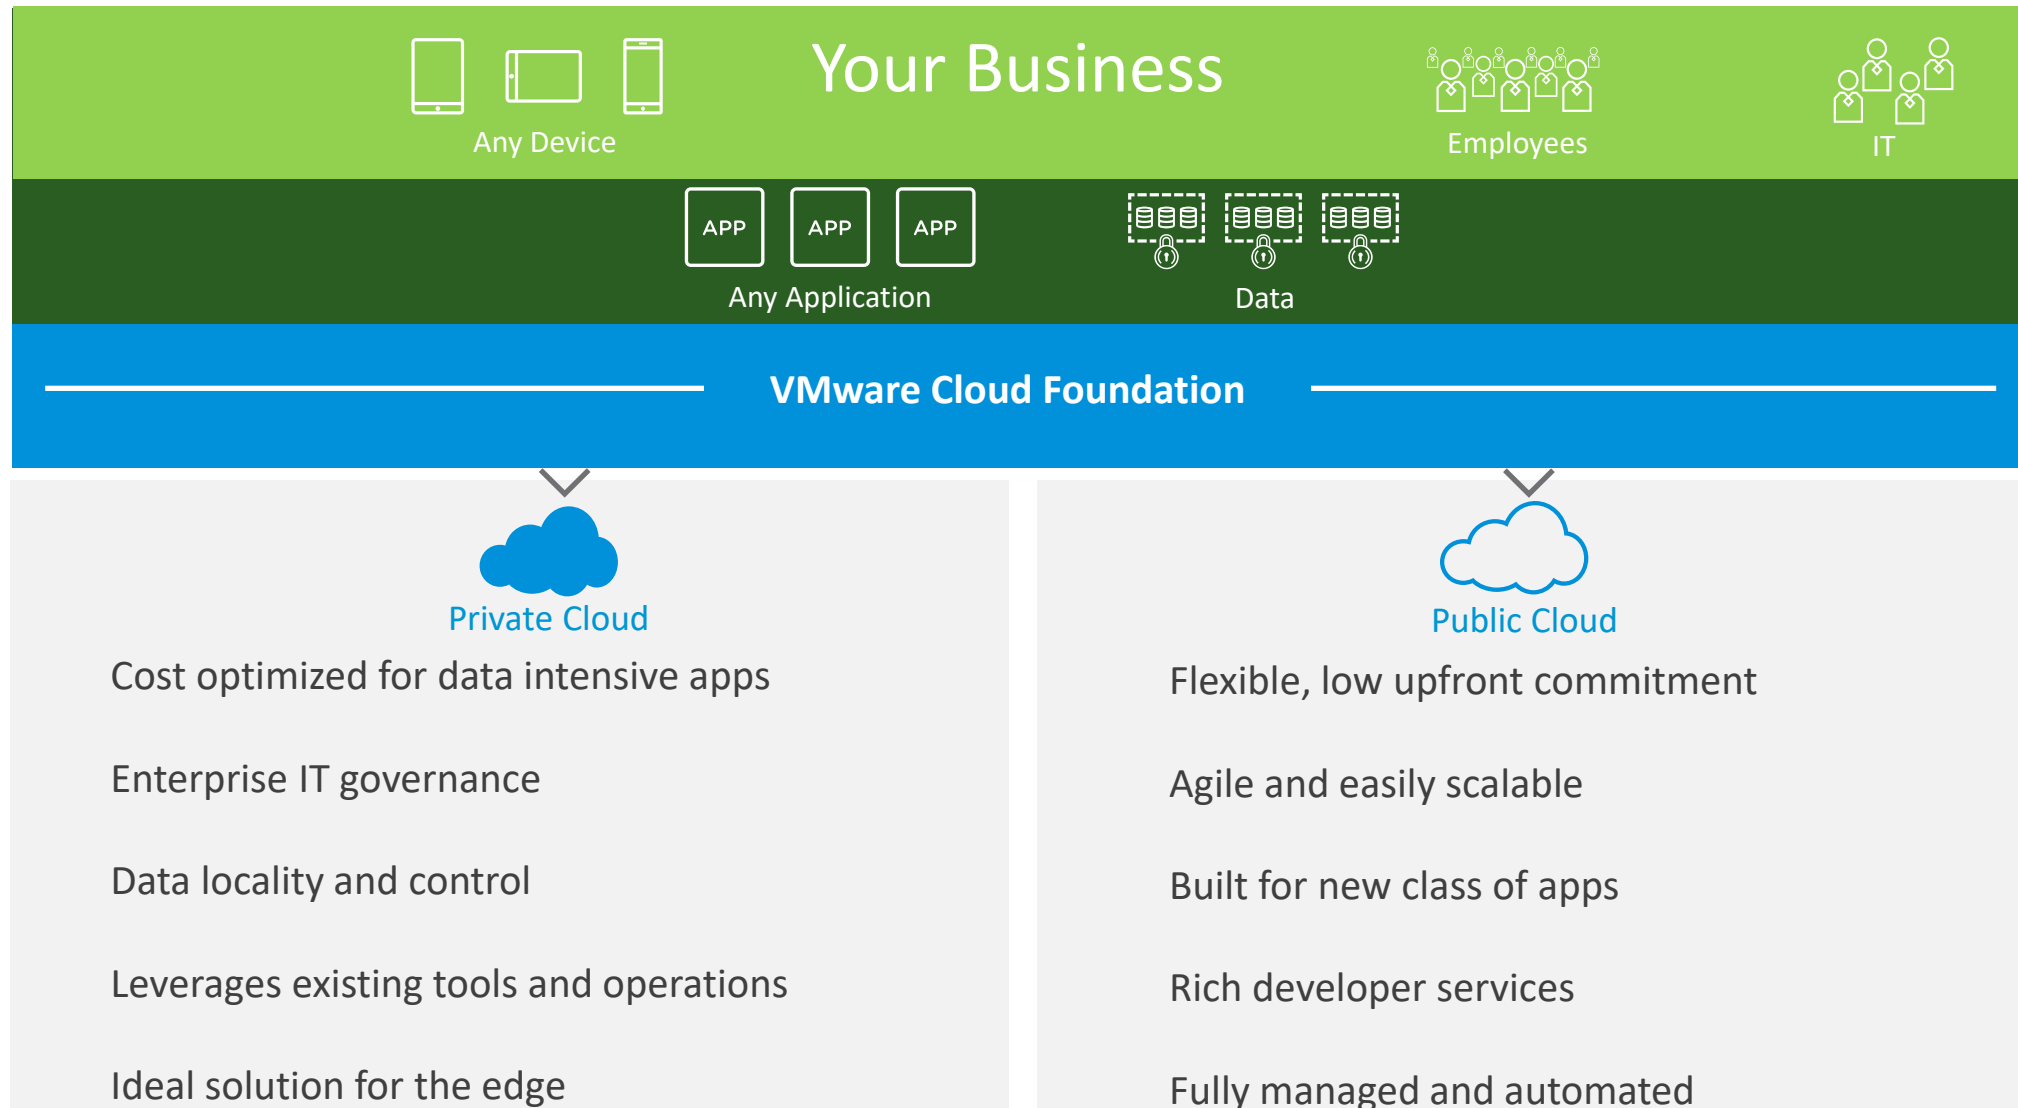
Your Business

Any Device

Employees

IT

APP APP APP

Any Application

Data

VMware Cloud Foundation

Private Cloud

Cost optimized for data intensive apps

Enterprise IT governance

Data locality and control

Leverages existing tools and operations

Ideal solution for the edge

Public Cloud

Flexible, low upfront commitment

Agile and easily scalable

Built for new class of apps

Rich developer services

Fully managed and automated